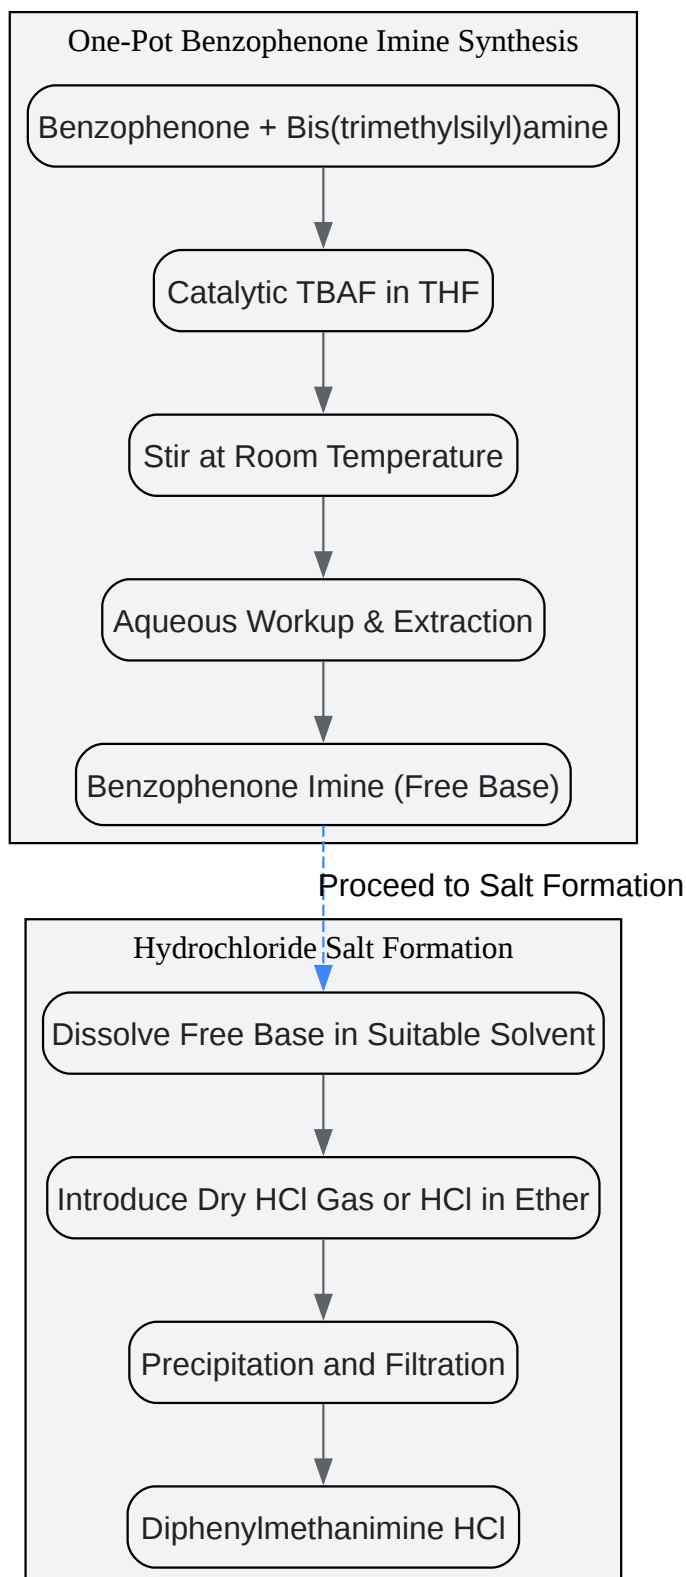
One-Pot Benzophenone Imine Synthesis

Benzophenone + Bis(trimethylsilyl)amine

Catalytic TBAF in THF

Stir at Room Temperature

Aqueous Workup & Extraction

Benzophenone Imine (Free Base)

Proceed to Salt Formation

Hydrochloride Salt Formation

Dissolve Free Base in Suitable Solvent

Introduce Dry HCl Gas or HCl in Ether

Precipitation and Filtration

Diphenylmethanimine HCl